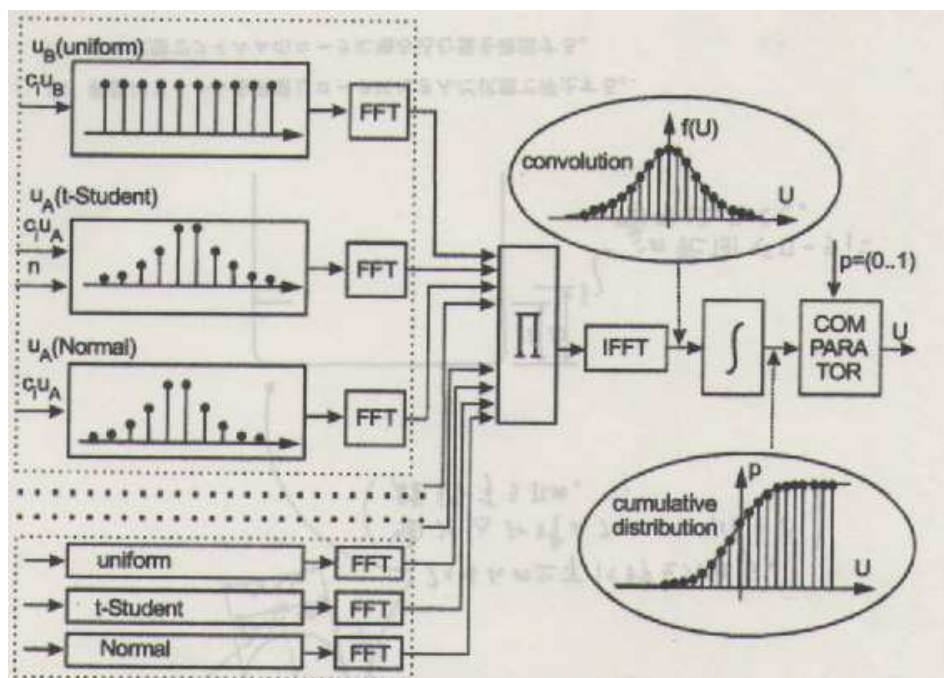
$u_B$(uniform)

$c_i u_B$

FFT

$u_A$(t-Student)

$c_i u_A$

n

FFT

$u_A$(Normal)

$c_i u_A$

FFT

convolution

f(U)

U

$\prod$

IFFT

$\int$

p=(0..1)

COM PARA TOR

U

cumulative distribution

p

U

uniform

FFT

t-Student

FFT

Normal

FFT